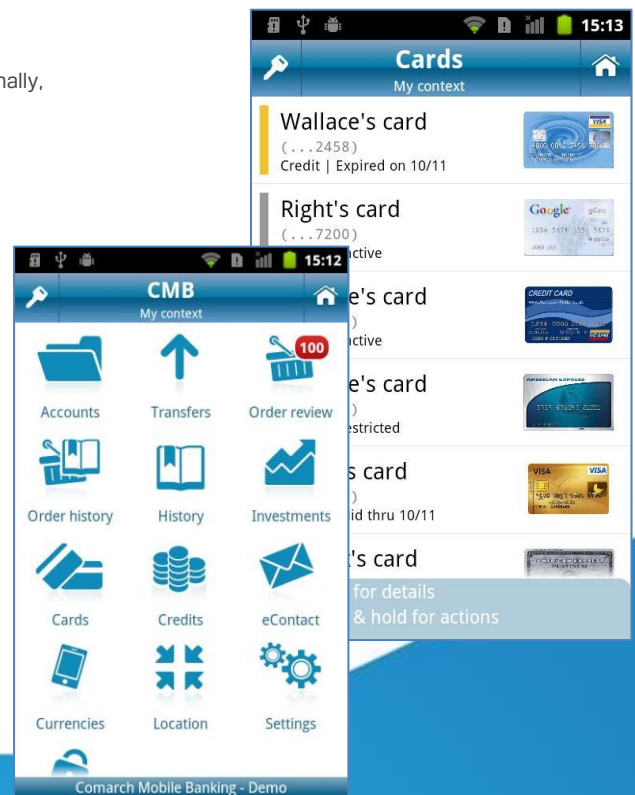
nally,

15:13
Cards
My context

Wallace's card
(...2458)
Credit | Expired on 10/11

Right's card
(...7200)
ctive

e's card
)
ctive

e's card
)
estricted

s card
)
id thru 10/11

's card

for details
& hold for actions

15:12
CMB
My context

Accounts
Transfers
100
Order review
Order history
History
Investments
Cards
Credits
eContact
Currencies
Location
Settings

Comarch Mobile Banking - Demo